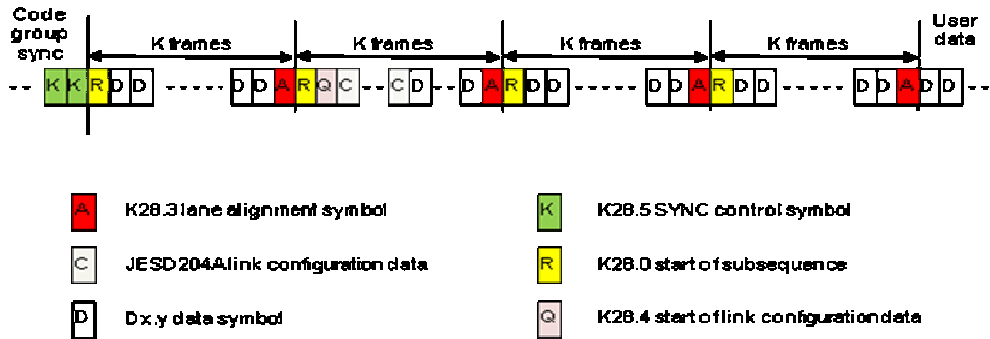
Code group sync

K frames

K frames

K frames

K frames

User data

K K R D D D D A R Q C C D D A R D D D D A R D D D D A D D

A K28.3 lane alignment symbol

C JESD204A link configuration data

D Dx.y data symbol

K K28.5 SYNC control symbol

R K28.0 start of subsequence

Q K28.4 start of link configuration data